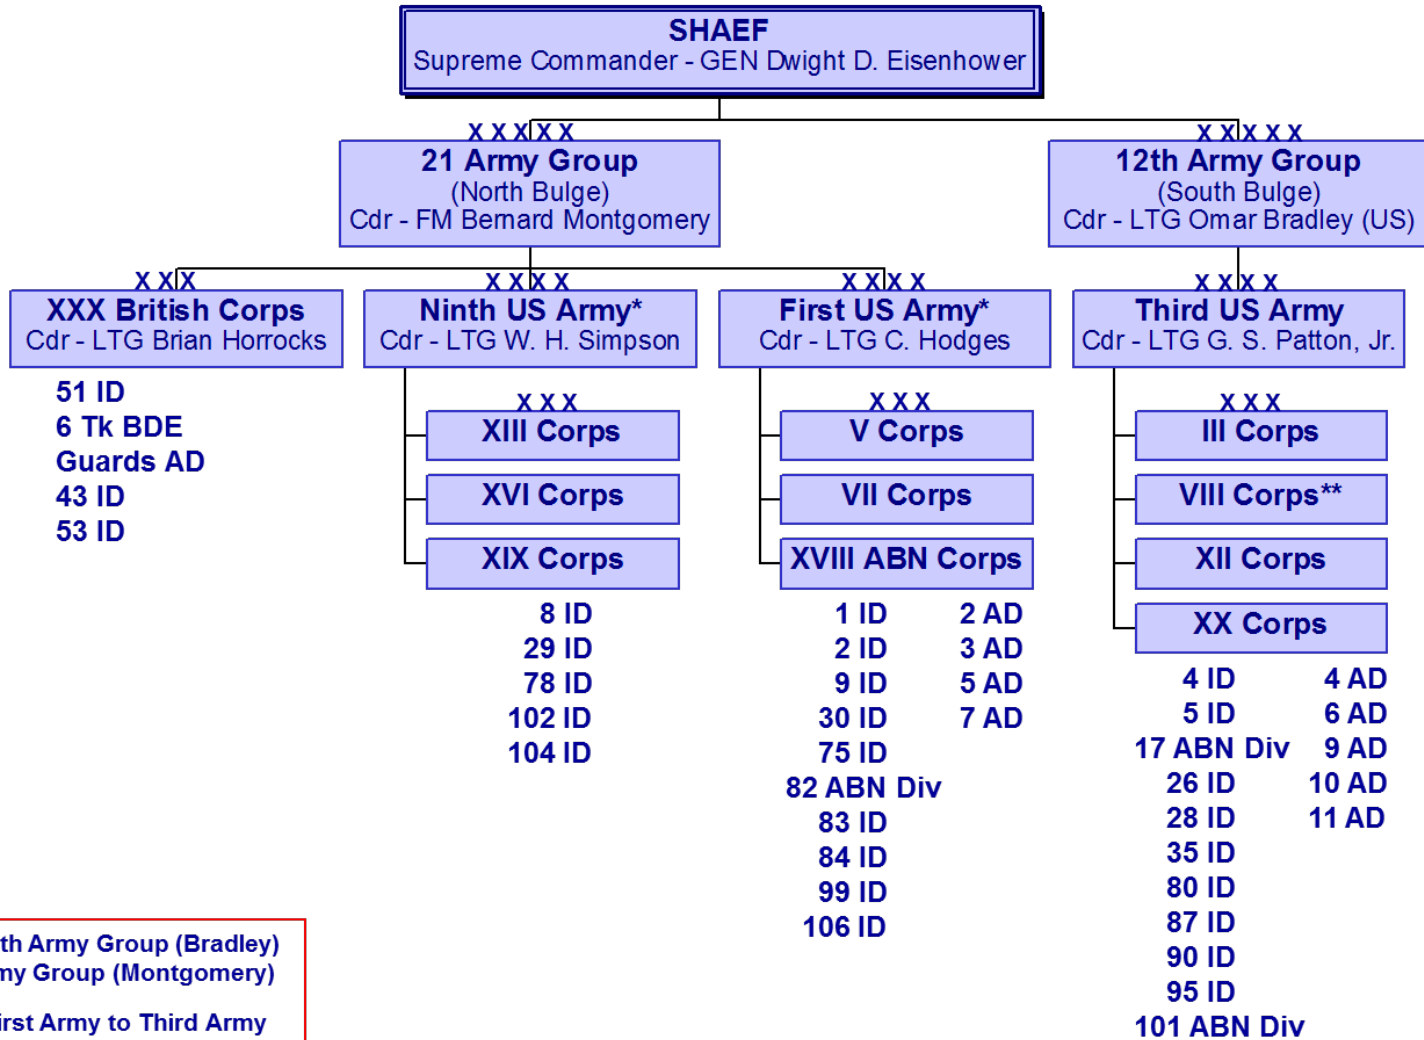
SHAEF
Supreme Commander - GEN Dwight D. Eisenhower

XXXXX
21 Army Group
(North Bulge)
Cdr - FM Bernard Montgomery

XXXXX
12th Army Group
(South Bulge)
Cdr - LTG Omar Bradley (US)

XXX
XXX British Corps
Cdr - LTG Brian Horrocks

51 ID
6 Tk BDE
Guards AD
43 ID
53 ID

XXXX
Ninth US Army*
Cdr - LTG W. H. Simpson

XXX
XIII Corps
XVI Corps
XIX Corps

8 ID
29 ID
78 ID
102 ID
104 ID

XXXX
First US Army*
Cdr - LTG C. Hodges

XXX
V Corps
VII Corps
XVIII ABN Corps

1 ID
2 ID
9 ID
30 ID
75 ID
82 ABN Div
83 ID
84 ID
99 ID
106 ID

2 AD
3 AD
5 AD
7 AD

XXXX
Third US Army
Cdr - LTG G. S. Patton, Jr.

XXX
III Corps
VIII Corps**
XII Corps
XX Corps

4 ID
5 ID
17 ABN Div
26 ID
28 ID
35 ID
80 ID
87 ID
90 ID
95 ID
101 ABN Div

4 AD
6 AD
9 AD
10 AD
11 AD

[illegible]th Army Group (Bradley)
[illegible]my Group (Montgomery)
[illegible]irst Army to Third Army